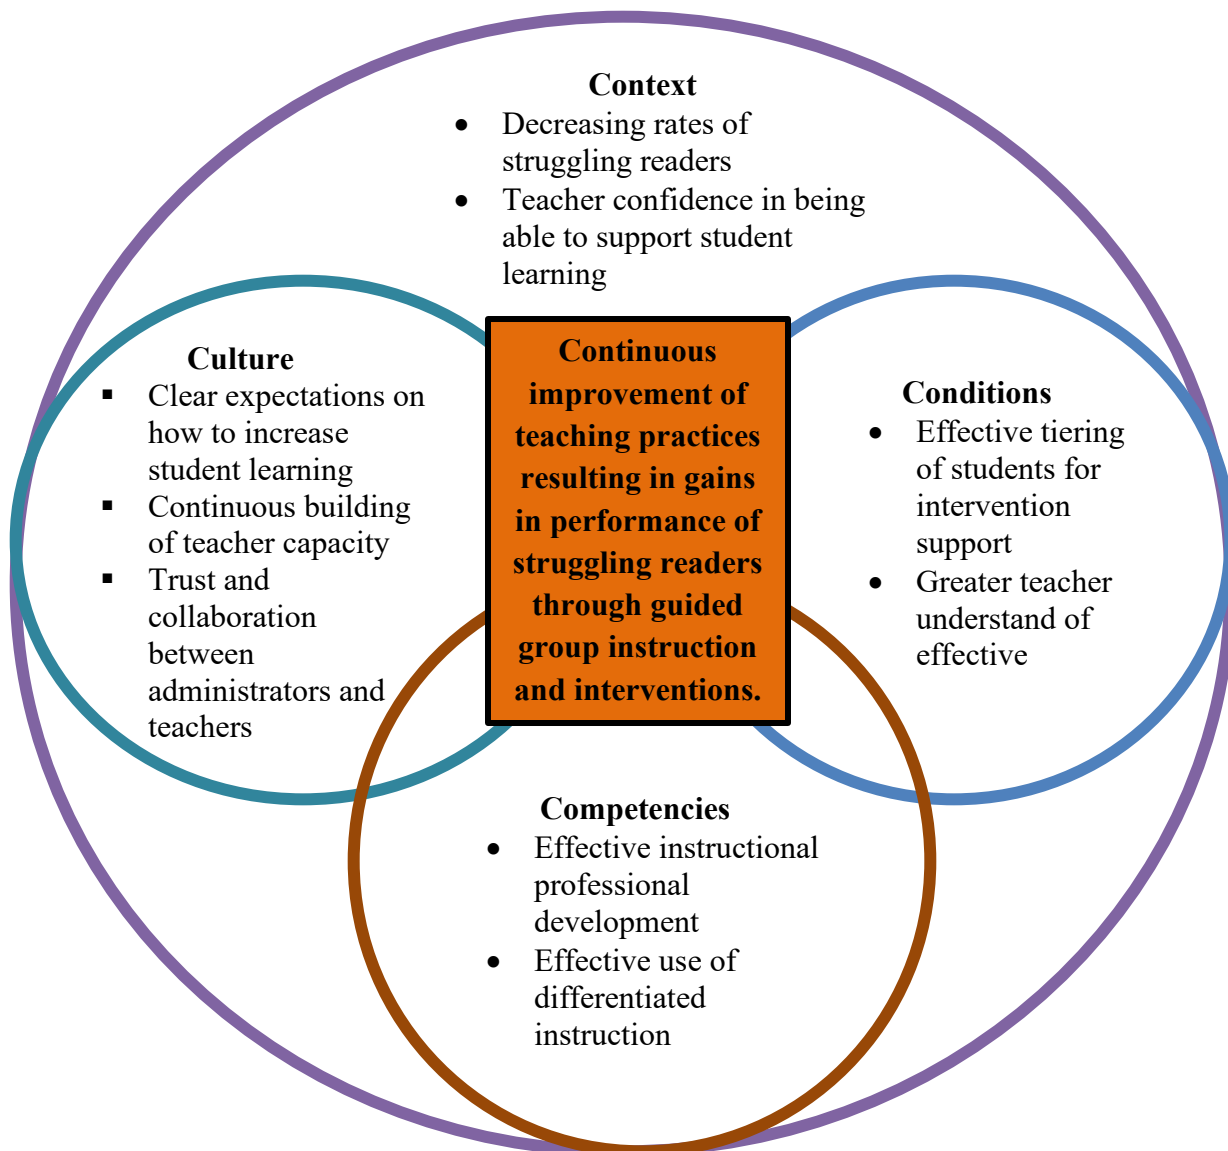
Context

- Decreasing rates of struggling readers
- Teacher confidence in being able to support student learning

Culture

- Clear expectations on how to increase student learning
- Continuous building of teacher capacity
- Trust and collaboration between administrators and teachers

Continuous improvement of teaching practices resulting in gains in performance of struggling readers through guided group instruction and interventions.

Conditions

- Effective tiering of students for intervention support
- Greater teacher understand of effective

Competencies

- Effective instructional professional development
- Effective use of differentiated instruction